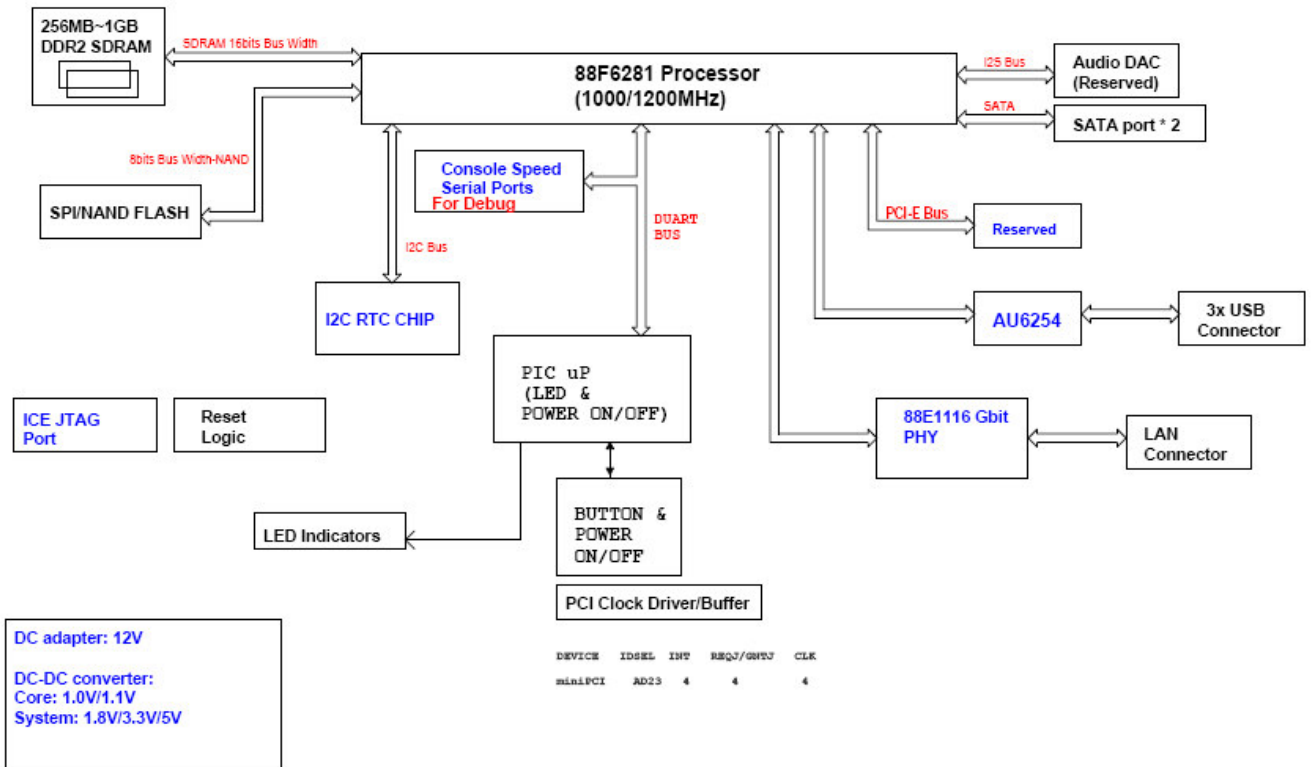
256MB~1GB
DDR2 SDRAM

SDRAM 16bits Bus Width

88F6281 Processor
(1000/1200MHz)

I2S Bus

Audio DAC
(Reserved)

SATA

SATA port * 2

8bits Bus Width-NAND

SPI/NAND FLASH

Console Speed
Serial Ports
For Debug

DUART
BUS

PCI-E Bus

Reserved

I2C Bus

I2C RTC CHIP

AU6254

3x USB
Connector

PIC uP
(LED &
POWER ON/OFF)

ICE JTAG
Port

Reset
Logic

88E1116 Gbit
PHY

LAN
Connector

LED Indicators

BUTTON &
POWER
ON/OFF

PCI Clock Driver/Buffer

DC adapter: 12V

DC-DC converter:
Core: 1.0V/1.1V
System: 1.8V/3.3V/5V

| DEVICE | IDSEL | INT | REQJ/GNTJ | CLK |
|---|---|---|---|---|
| miniPCI | AD23 | 4 | 4 | 4 |